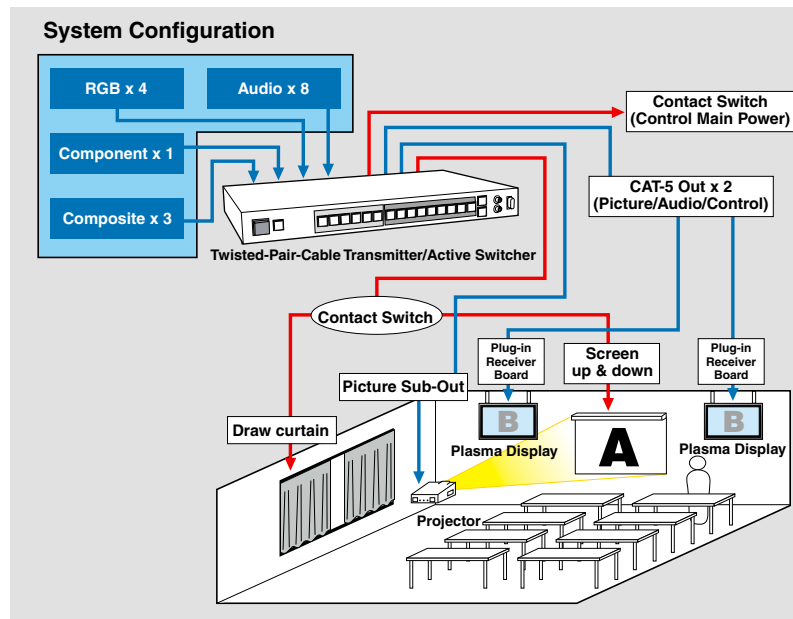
System Configuration

RGB x 4

Audio x 8

Component x 1

Composite x 3

Twisted-Pair-Cable Transmitter/Active Switcher

Contact Switch (Control Main Power)

CAT-5 Out x 2 (Picture/Audio/Control)

Contact Switch

Plug-in Receiver Board

Screen up & down

Plug-in Receiver Board

Picture Sub-Out

Draw curtain

B

Plasma Display

A

B

Plasma Display

Projector